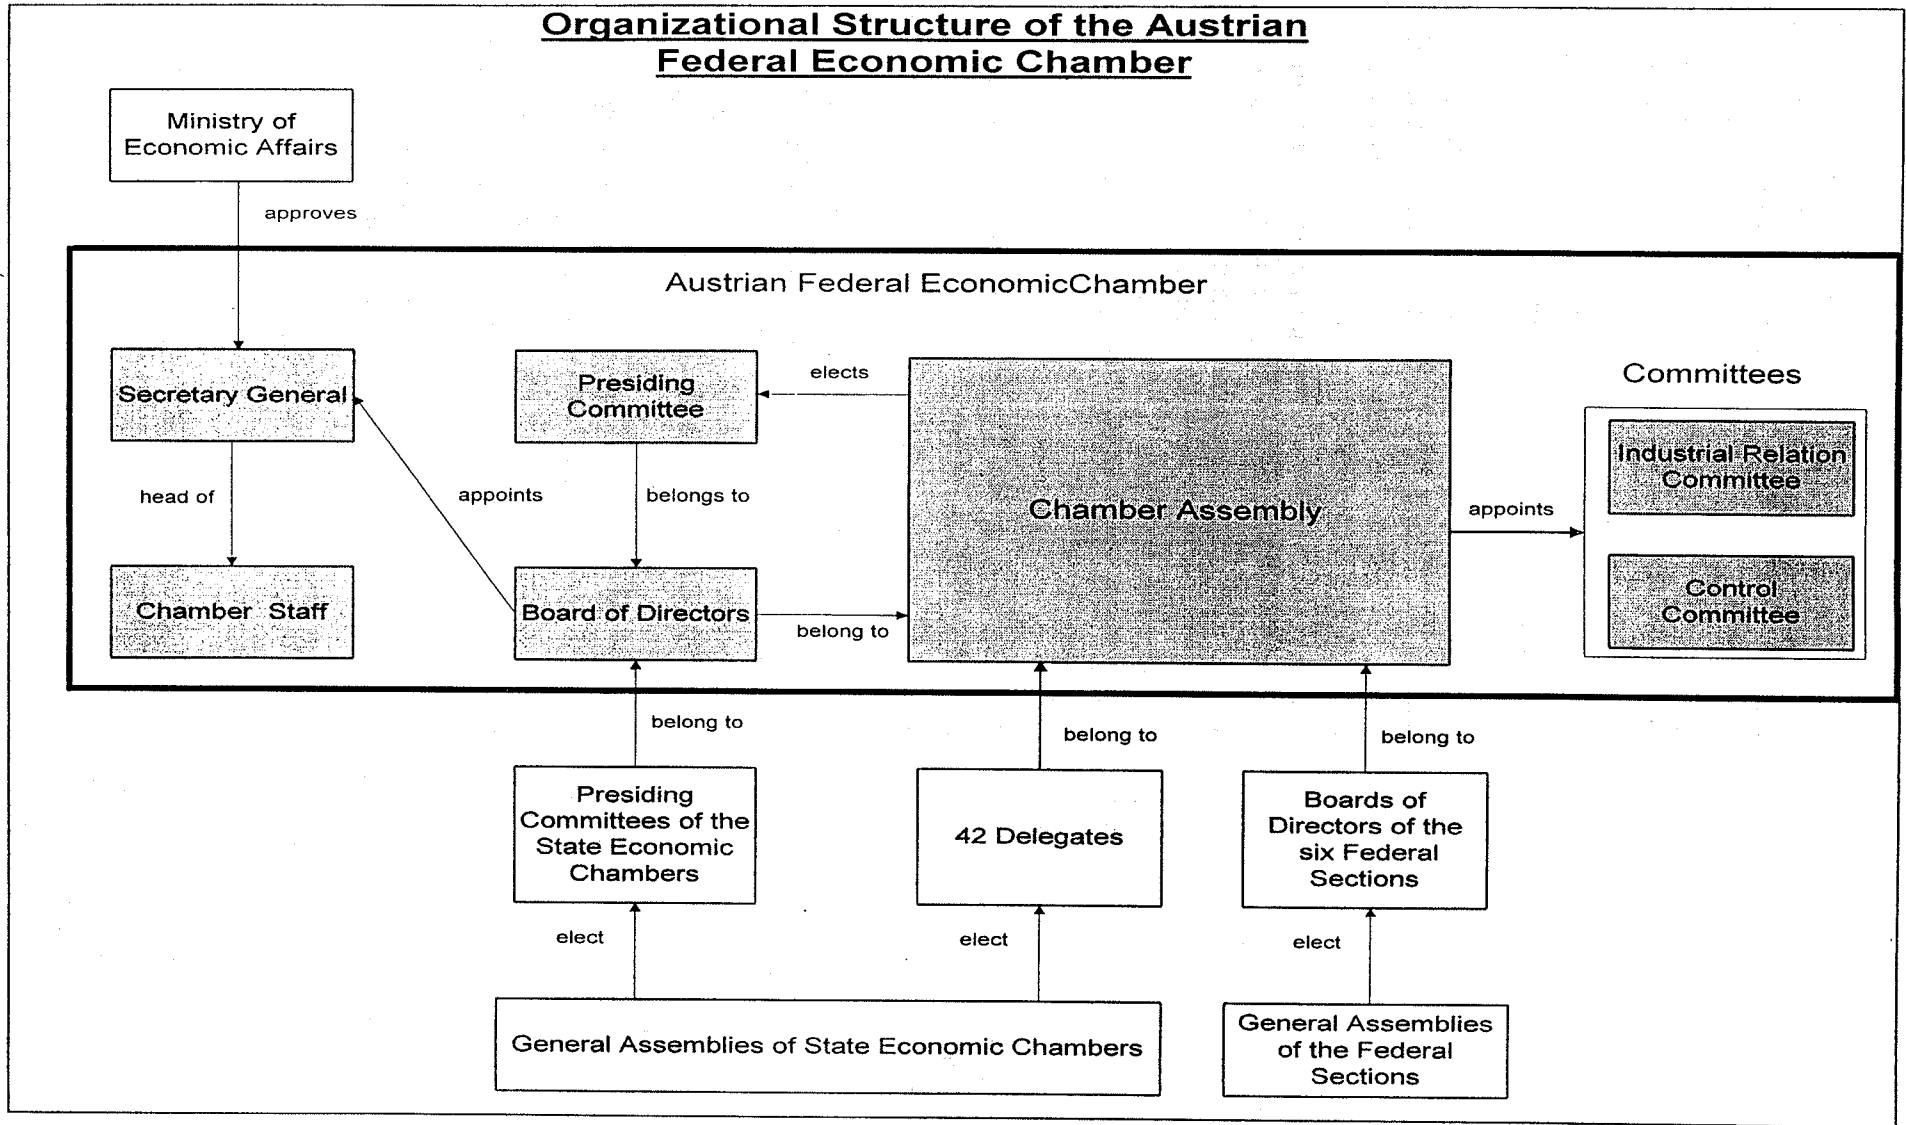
Organizational Structure of the Austrian Federal Economic Chamber

Ministry of Economic Affairs

approves

Austrian Federal EconomicChamber

Secretary General

head of

Chamber Staff

appoints

Presiding Committee

elects

belongs to

Board of Directors

belong to

Chamber Assembly

appoints

Committees

Industrial Relation Committee

Control Committee

belong to

belong to

belong to

Presiding Committees of the State Economic Chambers

42 Delegates

Boards of Directors of the six Federal Sections

elect

elect

elect

General Assemblies of State Economic Chambers

General Assemblies of the Federal Sections